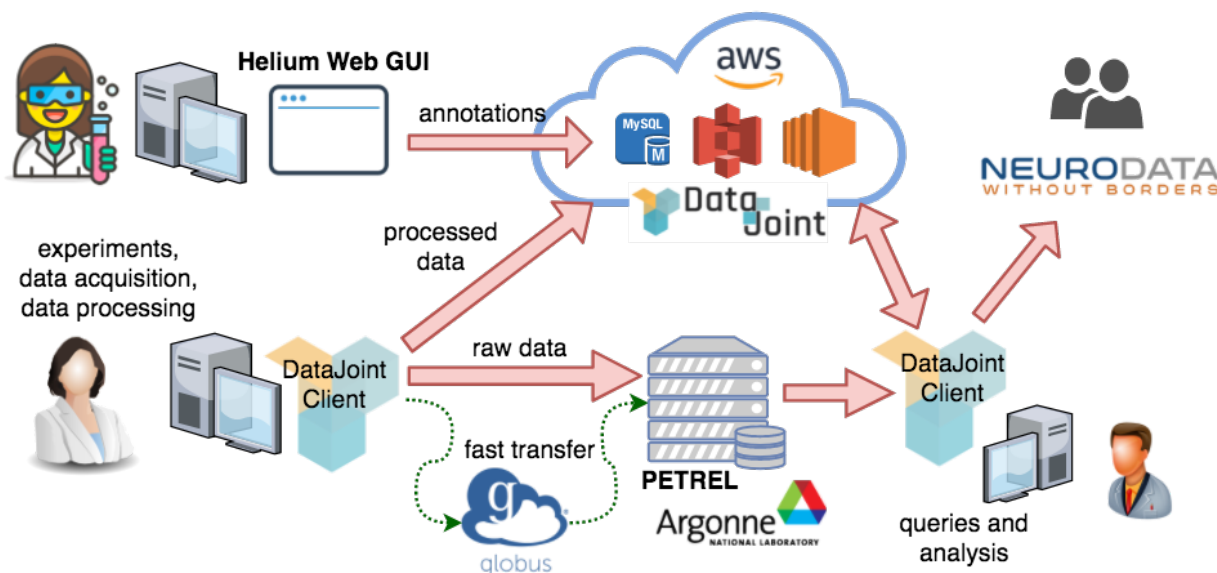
Helium Web GUI

aws

annotations

MySQL

M

DataJoint

NEURODATA
WITHOUT BORDERS

processed data

experiments, data acquisition, data processing

DataJoint Client

raw data

DataJoint Client

fast transfer

PETREL

Argonne
NATIONAL LABORATORY

globus

queries and analysis